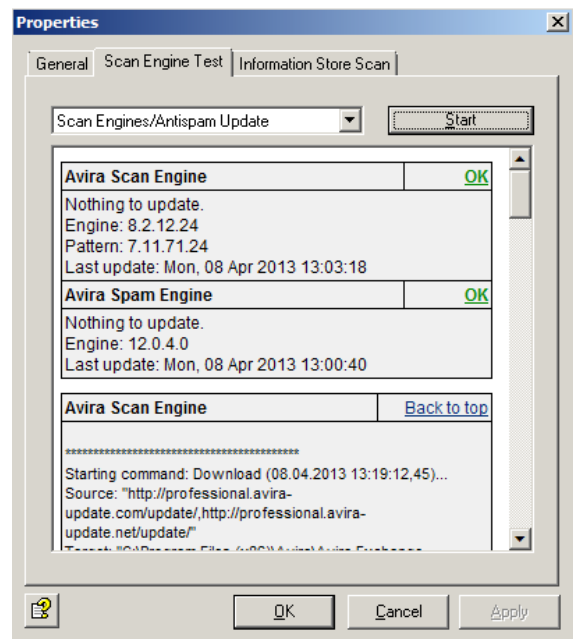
Properties

General | Scan Engine Test | Information Store Scan

Scan Engines/Antispam Update

Start

Avira Scan Engine | OK

Nothing to update.
Engine: 8.2.12.24
Pattern: 7.11.71.24
Last update: Mon, 08 Apr 2013 13:03:18

Avira Spam Engine | OK

Nothing to update.
Engine: 12.0.4.0
Last update: Mon, 08 Apr 2013 13:00:40

Avira Scan Engine | Back to top

**********************************************
Starting command: Download (08.04.2013 13:19:12,45)...
Source: "http://professional.avira-update.com/update/,http://professional.avira-update.net/update/"
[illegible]

OK | Cancel | Apply